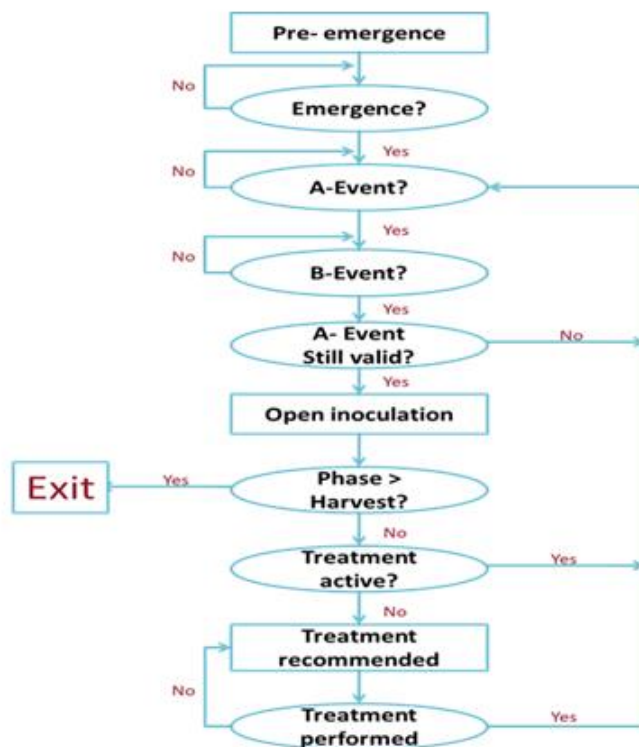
Pre- emergence

No

Emergence?

Yes

No

A-Event?

Yes

No

B-Event?

Yes

A- Event Still valid?

No

Yes

Open inoculation

Exit

Yes

Phase > Harvest?

No

Treatment active?

Yes

No

Treatment recommended

No

Treatment performed

Yes